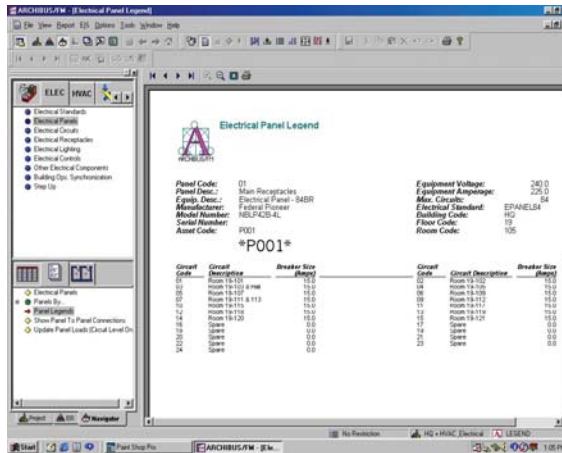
ARCHIBUS/FM - [Electrical Panel Legend]

File View Report EIS Options Tools Window Help

ELEC HVAC

Electrical Standards
Electrical Panels
Electrical Circuits
Electrical Receptacles
Electrical Lighting
Electrical Controls
Other Electrical Components
Building Ops. Synchronization
Step Up

Electrical Panels
Panels By...
Panel Legends
Show Panel To Panel Connections
Update Panel Loads (Circuit Level On

Project EIS Navigator

ARCHIBUS/FM

Electrical Panel Legend

| | | | |
|---|---|---|---|
| Panel Code: | 01 | Equipment Voltage: | 240.0 |
| Panel Desc.: | Main Receptacles | Equipment Amperage: | 225.0 |
| Equip. Desc.: | Electrical Panel - 84BR | Max. Circuits: | 84 |
| Manufacturer: | Federal Pioneer | Electrical Standard: | EPANEL84 |
| Model Number: | NBLP42B-4L | Building Code: | HQ |
| Serial Number: | | Floor Code: | 19 |
| Asset Code: | P001 | Room Code: | 105 |

*P001*

| Circuit Code | Circuit Description | Breaker Size (Amps) | Circuit Code | Circuit Description | Breaker Size (Amps) |
|---|---|---|---|---|---|
| 01 | Room 19-101 | 15.0 | 02 | Room 19-102 | 15.0 |
| 03 | Room 19-103 & rest | 15.0 | 04 | Room 19-105 | 15.0 |
| 05 | Room 19-107 | 15.0 | 06 | Room 19-109 | 15.0 |
| 07 | Room 19-111 & 113 | 15.0 | 08 | Room 19-112 | 15.0 |
| 09 | Room 19-115 | 15.0 | 11 | Room 19-117 | 15.0 |
| 12 | Room 19-116 | 15.0 | 13 | Room 19-119 | 15.0 |
| 14 | Room 19-120 | 15.0 | 15 | Room 19-121 | 15.0 |
| 16 | Spare | 0.0 | 17 | Spare | 0.0 |
| 18 | Spare | 0.0 | 19 | Spare | 0.0 |
| 20 | Spare | 0.0 | 21 | Spare | 0.0 |
| 22 | Spare | 0.0 | 23 | Spare | 0.0 |
| 24 | Spare | 0.0 | | | |

No Restriction | HQ + HVAC Electrical | LEGEND

Start | Paint Shop Pro | ARCHIBUS/FM - [Ele... | 1:05 PM